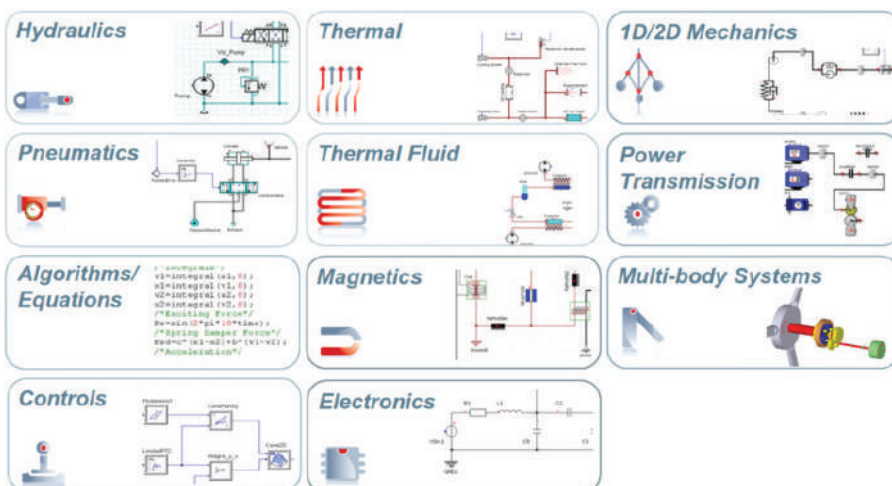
Hydraulics

Vol_Pump

Thermal

1D/2D Mechanics

Pneumatics

Thermal Fluid

Power Transmission

Algorithms/ Equations

/*Integrals*/
v1=integral(a1,0);
x1=integral(v1,0);
v2=integral(a2,0);
x2=integral(v2,0);
/*Exciting Force*/
Fe=sin(2*pi*10*time);
/*Spring Damper Force*/
Fsd=c*(x1-x2)+b*(v1-v2);
/*Acceleration*/

Magnetics

Multi-body Systems

Controls

Electronics